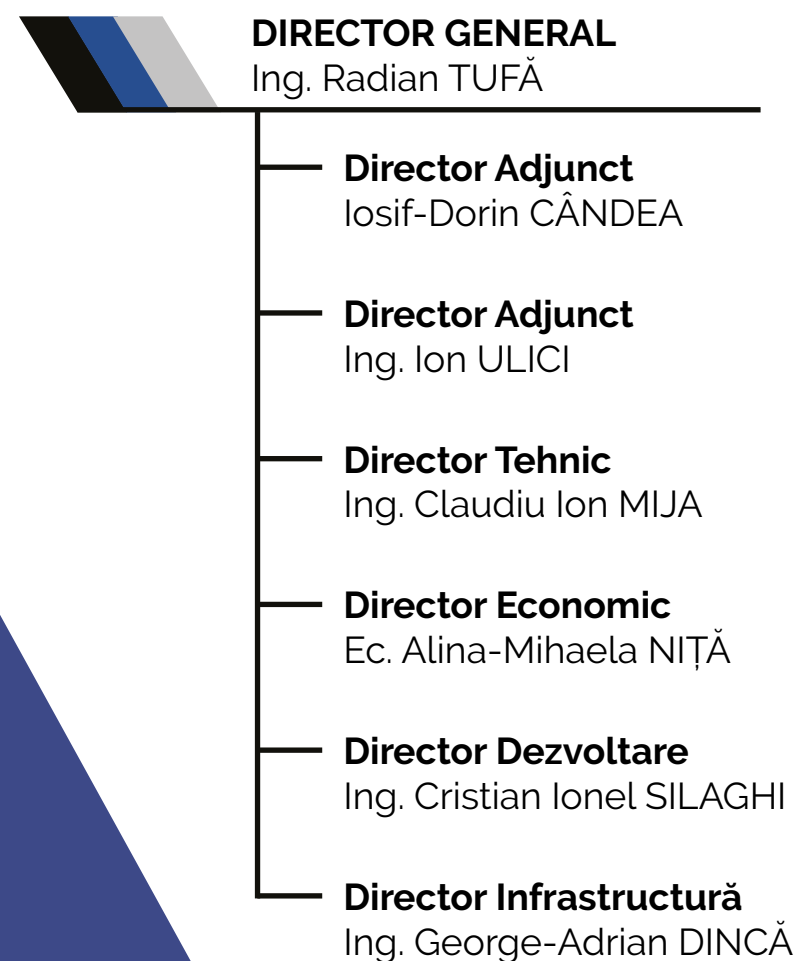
DIRECTOR GENERAL
Ing. Radian TUFĂ

Director Adjunct
Iosif-Dorin CÂNDEA

Director Adjunct
Ing. Ion ULICI

Director Tehnic
Ing. Claudiu Ion MIJA

Director Economic
Ec. Alina-Mihaela NIȚĂ

Director Dezvoltare
Ing. Cristian Ionel SILAGHI

Director Infrastructură
Ing. George-Adrian DINCĂ